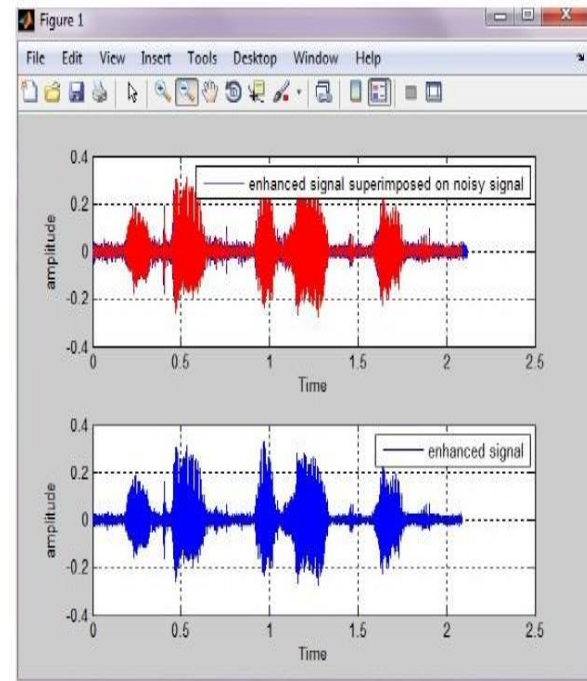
Figure 1

File Edit View Insert Tools Desktop Window Help

0.4
0.2
0
-0.2
-0.4
amplitude
enhanced signal superimposed on noisy signal
0 0.5 1 1.5 2 2.5
Time

0.4
0.2
0
-0.2
-0.4
amplitude
enhanced signal
0 0.5 1 1.5 2 2.5
Time